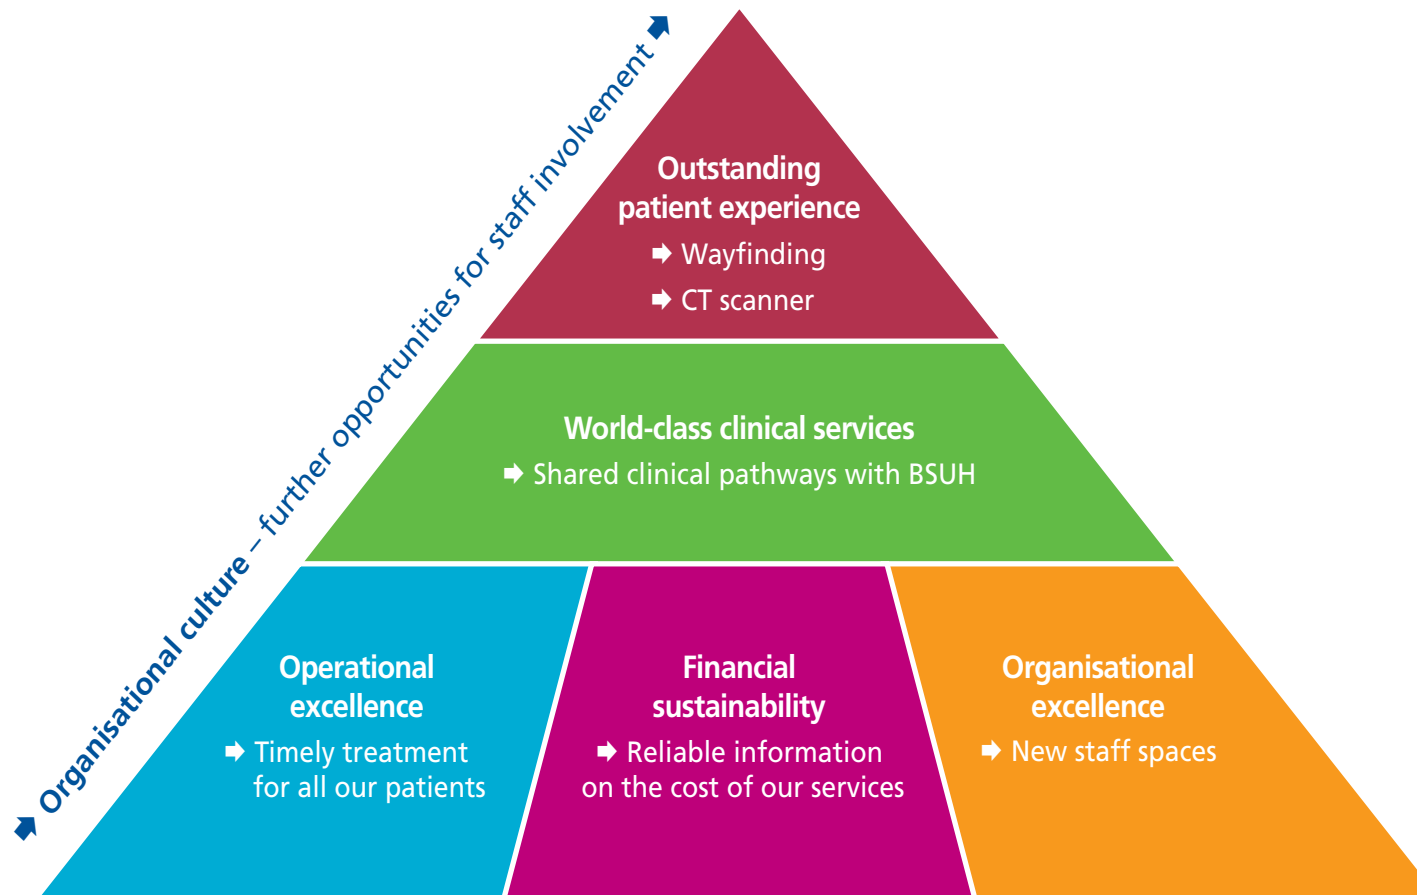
Organisational culture – further opportunities for staff involvement

Outstanding patient experience
➡ Wayfinding
➡ CT scanner

World-class clinical services
➡ Shared clinical pathways with BSUH

Operational excellence
➡ Timely treatment for all our patients

Financial sustainability
➡ Reliable information on the cost of our services

Organisational excellence
➡ New staff spaces